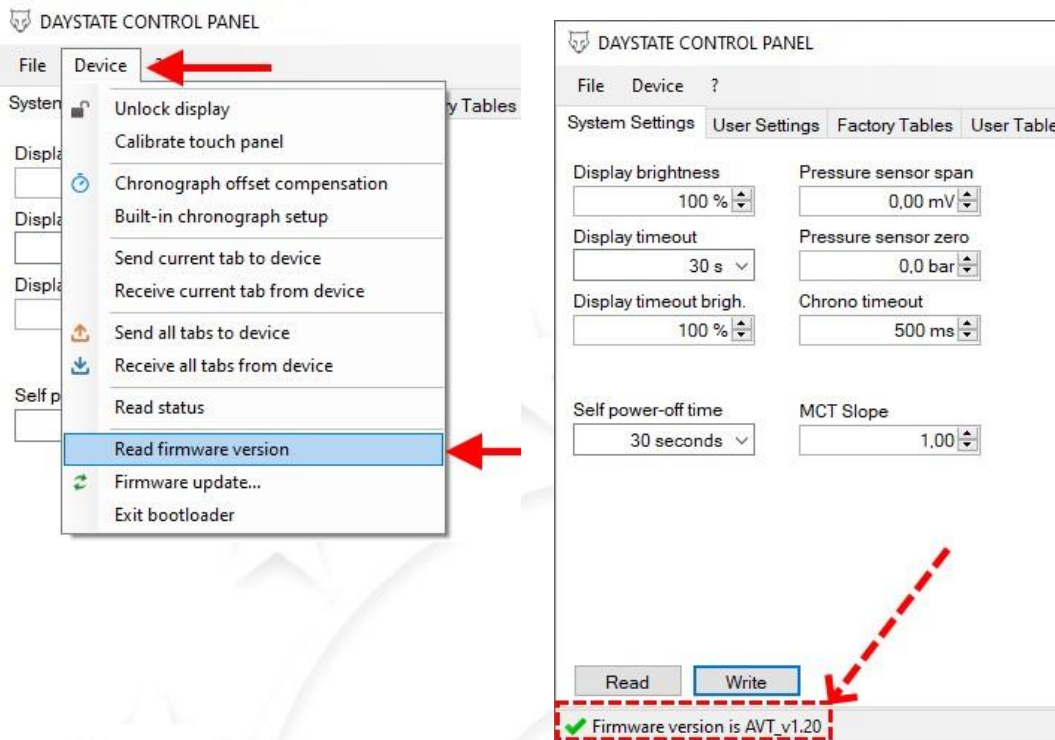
DAYSTATE CONTROL PANEL

File Device

Systen

Displa

Displa

Displa

Self p

y Tables

Unlock display
Calibrate touch panel
Chronograph offset compensation
Built-in chronograph setup
Send current tab to device
Receive current tab from device
Send all tabs to device
Receive all tabs from device
Read status
Read firmware version
Firmware update...
Exit bootloader

DAYSTATE CONTROL PANEL

File Device ?

System Settings User Settings Factory Tables User Table

Display brightness
100 %
Display timeout
30 s
Display timeout brigh.
100 %

Pressure sensor span
0,00 mV
Pressure sensor zero
0,0 bar
Chrono timeout
500 ms

Self power-off time
30 seconds

MCT Slope
1,00

Read Write

Firmware version is AVT_v1.20